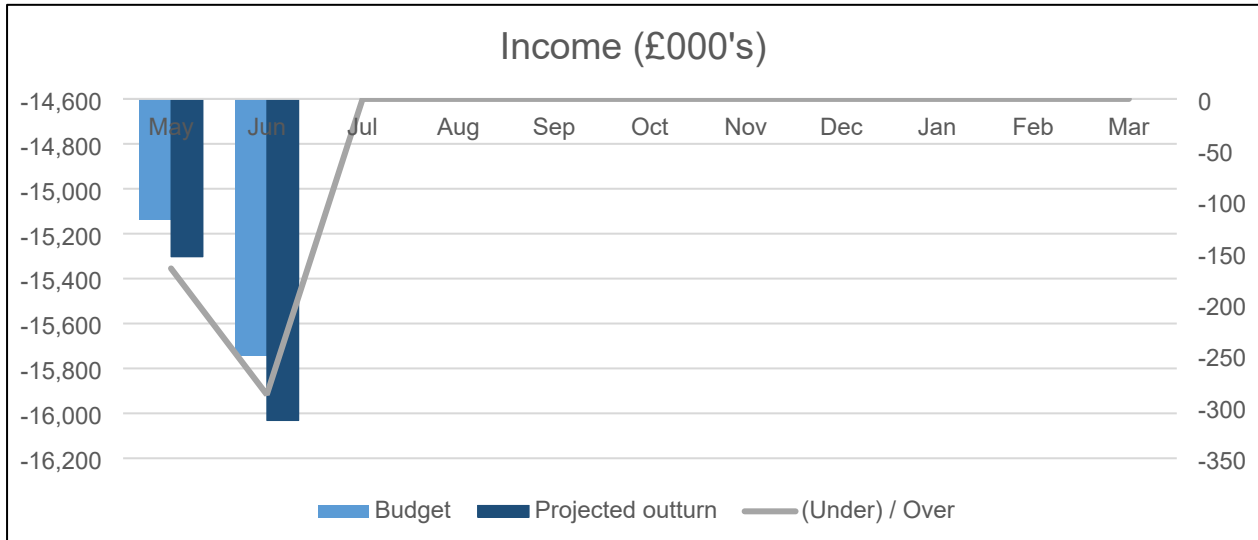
Income (£000's)

-14,600
-14,800
-15,000
-15,200
-15,400
-15,600
-15,800
-16,000
-16,200

0
-50
-100
-150
-200
-250
-300
-350

May Jun Jul Aug Sep Oct Nov Dec Jan Feb Mar

Budget Projected outturn (Under) / Over